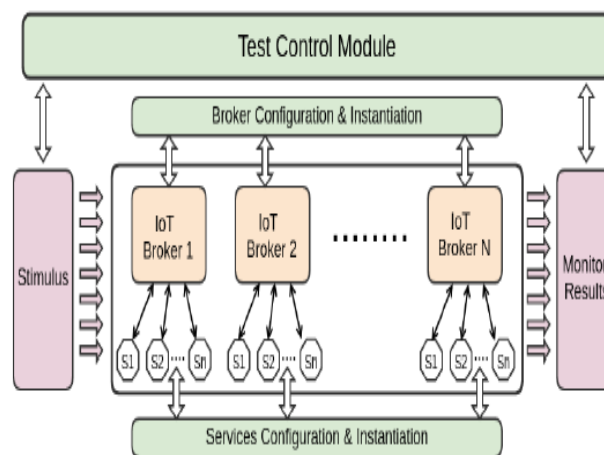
Test Control Module

Broker Configuration & Instantiation

Stimulus

IoT Broker 1

IoT Broker 2

........

IoT Broker N

Monitor Results

S1 S2 .... Sn

S1 S2 .... Sn

S1 S2 .... Sn

Services Configuration & Instantiation